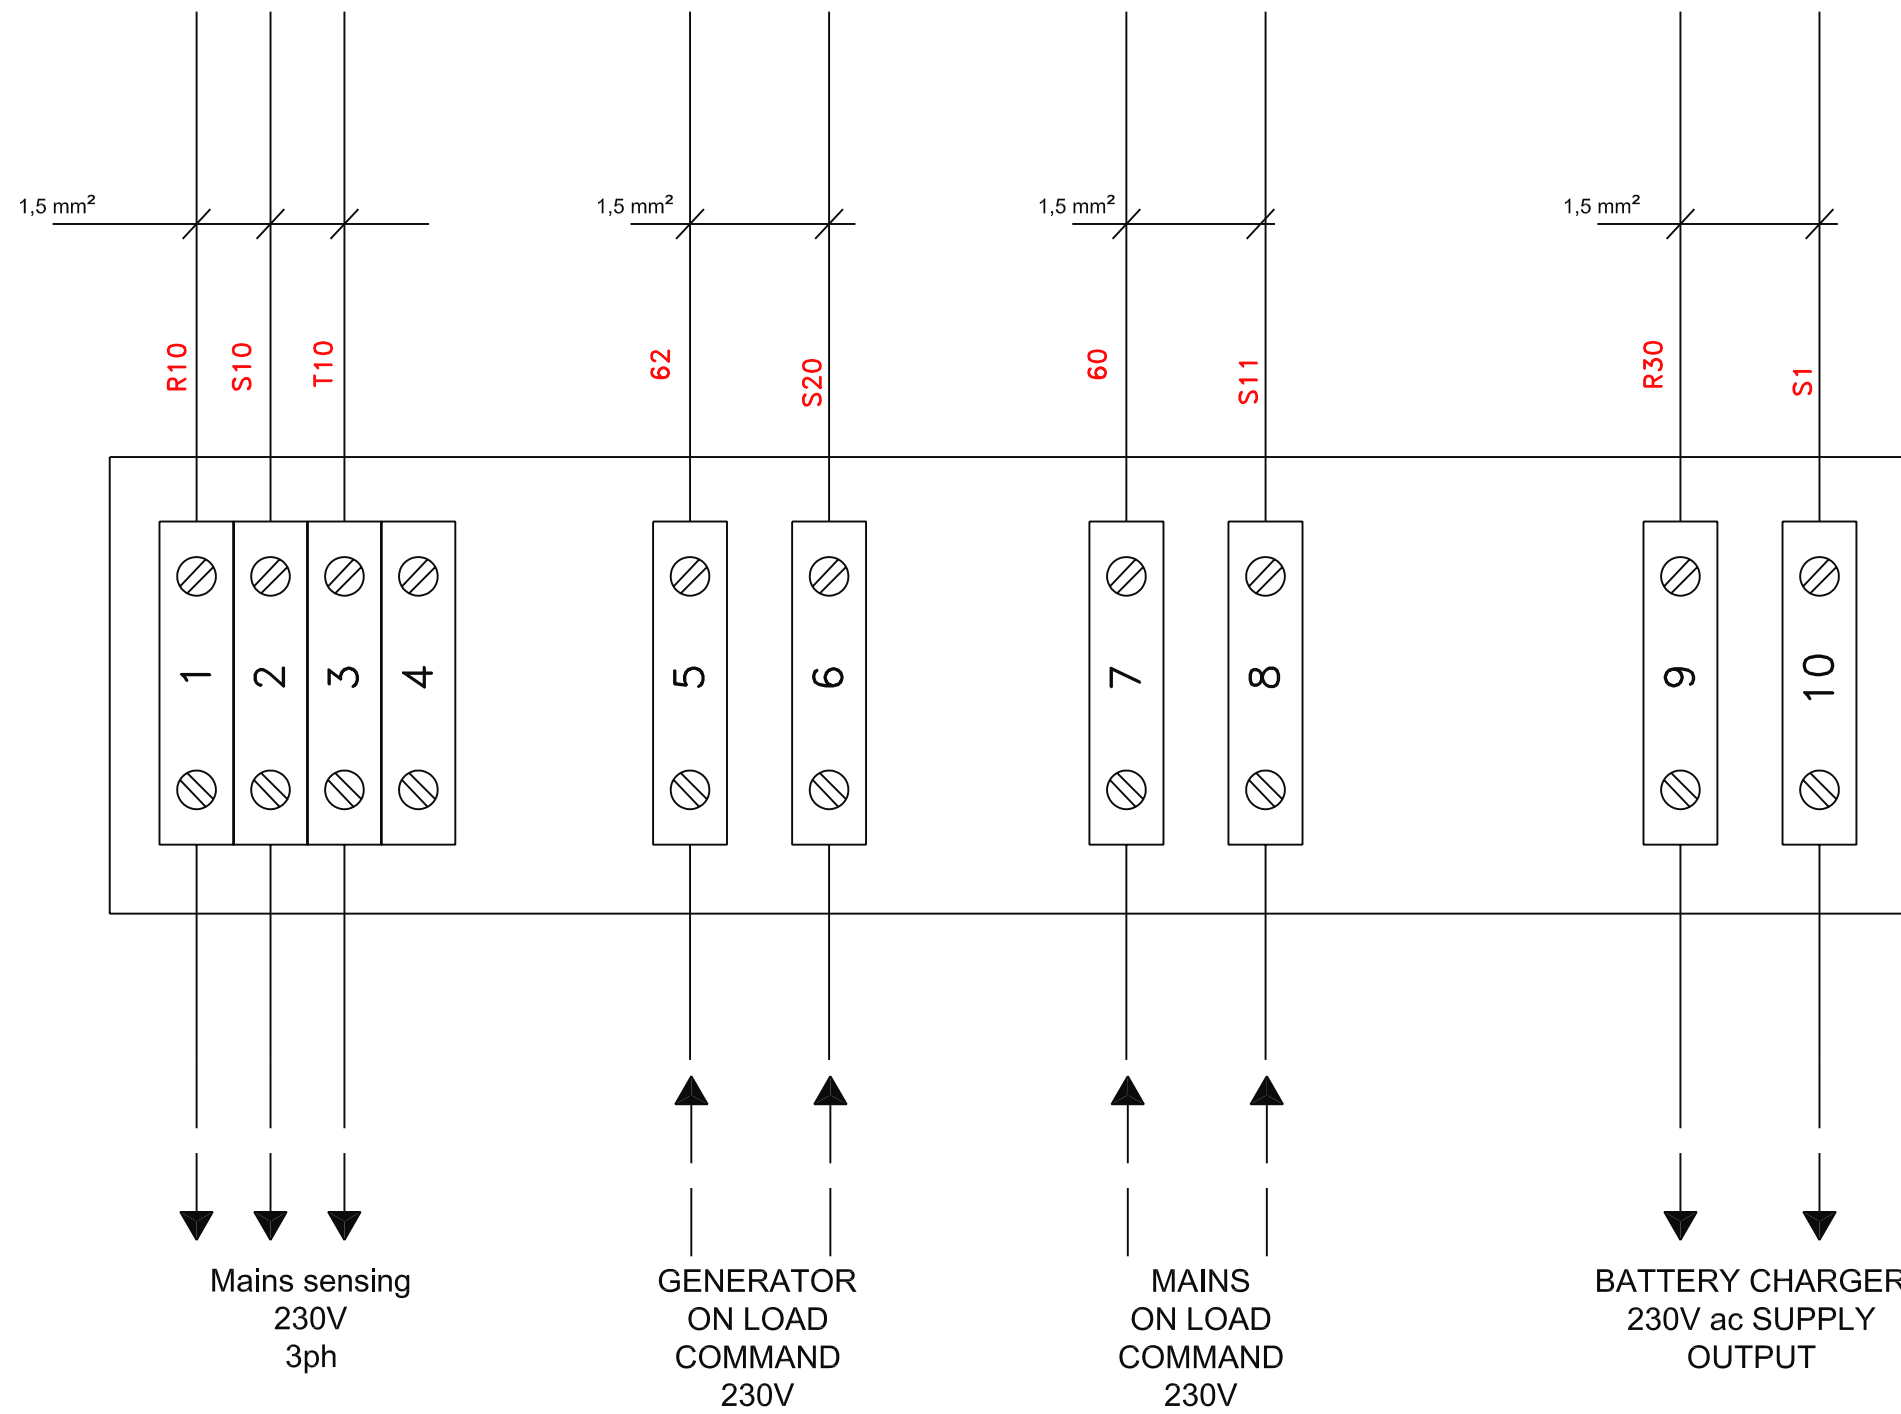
1,5 mm²

1,5 mm²

1,5 mm²

1,5 mm²

R10 S10 T10

62 S20

60 S11

R30 S1

1 2 3 4

5 6

7 8

9 10

Mains sensing
230V
3ph

GENERATOR
ON LOAD
COMMAND
230V

MAINS
ON LOAD
COMMAND
230V

BATTERY CHARGER
230V ac SUPPLY
OUTPUT